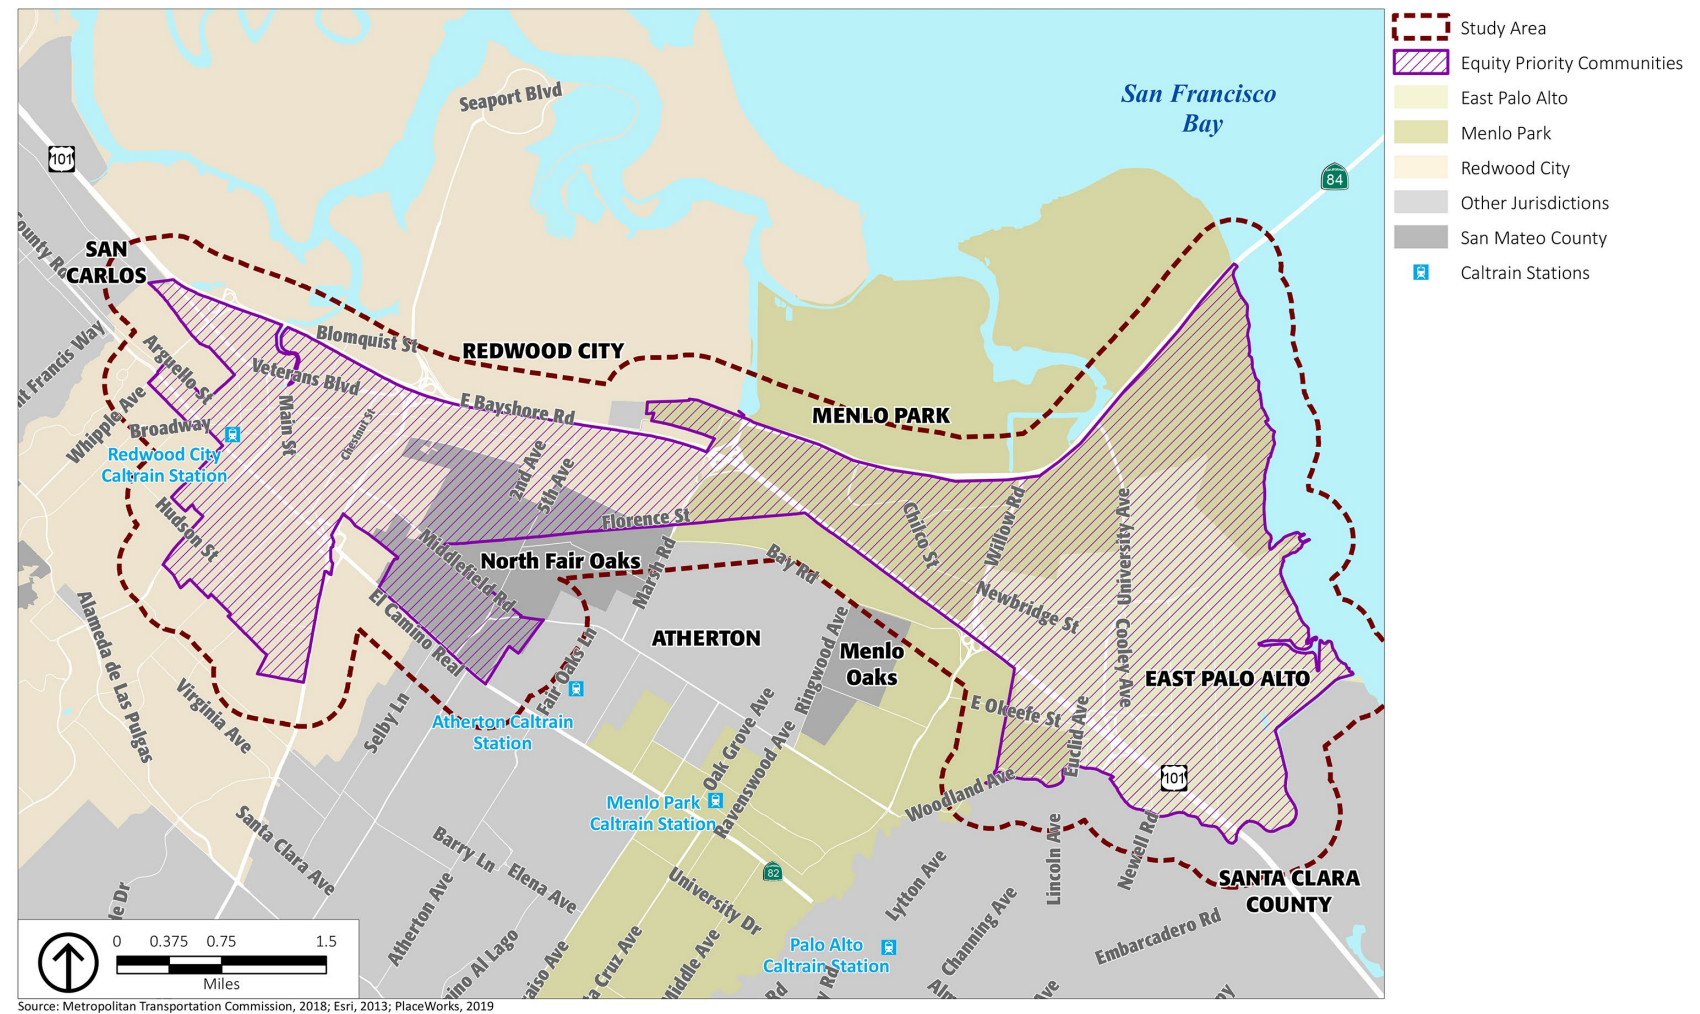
Study Area
Equity Priority Communities
East Palo Alto
Menlo Park
Redwood City
Other Jurisdictions
San Mateo County
Caltrain Stations

San Francisco Bay

84
101
Seaport Blvd
SAN CARLOS
County Rd
El Camino Real
Whipple Ave
Arguello St
Blomquist St
REDWOOD CITY
Veterans Blvd
E Bayshore Rd
MENLO PARK
Broadway
Redwood City Caltrain Station
Main St
Chestnut St
2nd Ave
5th Ave
Florence St
Chilco St
Willow Rd
University Ave
Hudson St
Middlefield Rd
North Fair Oaks
Marsh Rd
Bay Rd
Newbridge St
Cooley Ave
El Camino Real
ATHERTON
Ringwood Ave
Menlo Oaks
EAST PALO ALTO
Alameda de Las Pulgas
Virginia Ave
Selby Ln
Fair Oaks Ln
Atherton Caltrain Station
Oak Grove Ave
Ravenswood Ave
E Okeefe St
Euclid Ave
101
Woodland Ave
Menlo Park Caltrain Station
Santa Clara Ave
Barry Ln
Elena Ave
82
Lincoln Ave
Newell Rd
SANTA CLARA COUNTY
Lytton Ave
University Dr
Channing Ave
Embarcadero Rd
Atherton Ave
Palo Alto Caltrain Station
0 0.375 0.75 1.5
Miles
Source: Metropolitan Transportation Commission, 2018; Esri, 2013; PlaceWorks, 2019